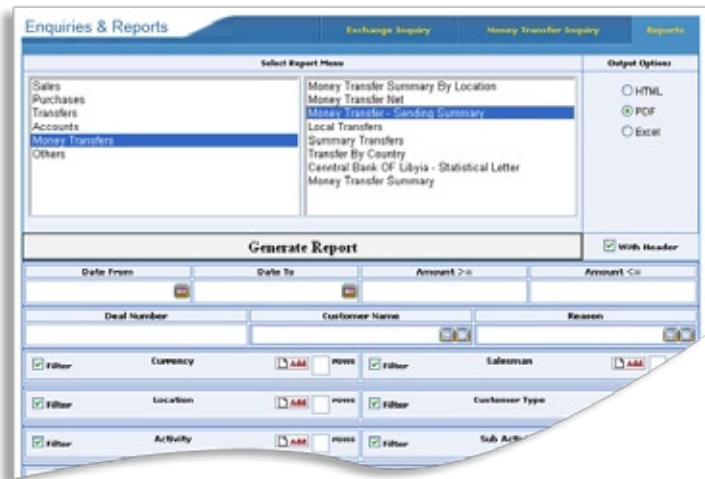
Enquiries & Reports

Exchange Inquiry

Money Transfer Inquiry

Reports

Select Report Menu

Output Options

Sales
Purchases
Transfers
Accounts
Money Transfers
Others

Money Transfer Summary By Location
Money Transfer Net
Money Transfer - Sending Summary
Local Transfers
Summary Transfers
Transfer By Country
Central Bank OF Libyia - Statistical Letter
Money Transfer Summary

HTML
PDF
Excel

Generate Report

With Header

Date From

Date To

Amount >=

Amount <=

Deal Number

Customer Name

Reason

Filter

Currency

Add

rows

Filter

Salesman

Add

Filter

Location

Add

rows

Filter

Customer Type

Filter

Activity

Add

rows

Filter

Sub Acti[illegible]